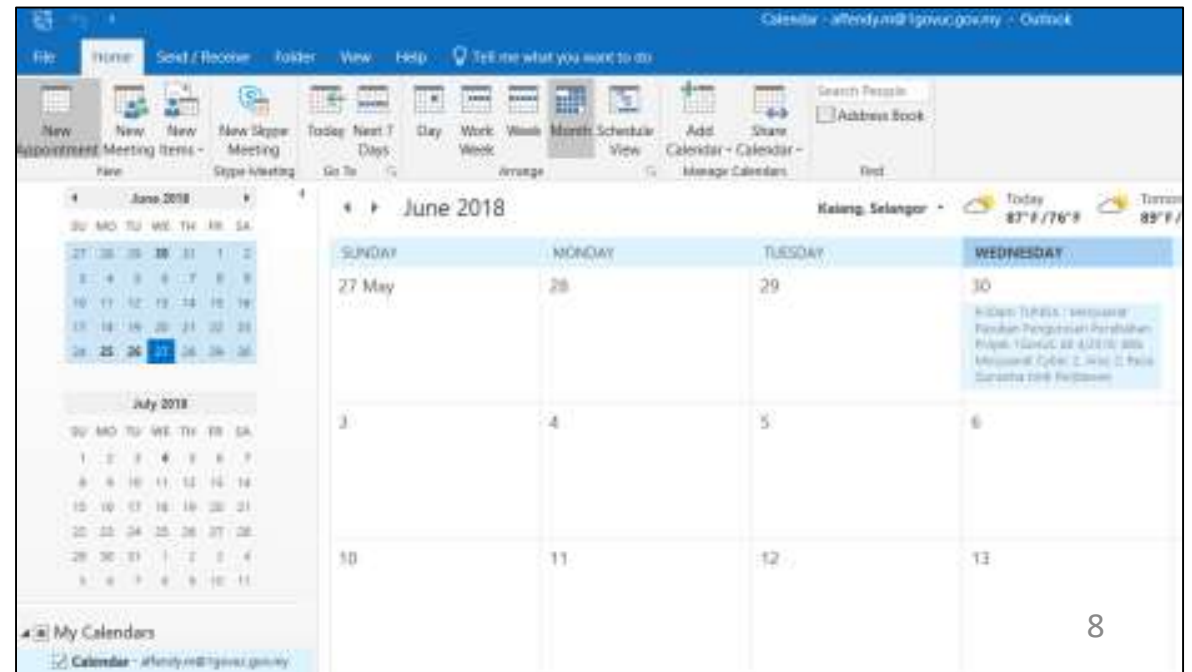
Calendar - affendy.m@1govuc.gov.my - Outlook

File Home Send / Receive Folder View Help Tell me what you want to do

New Appointment New Meeting New Items New Skype Meeting Today Next 7 Days Day Work Week Week Month Schedule View Add Calendar Share Calendar Search People Address Book

New Skype Meeting Go To Arrange Manage Calendars Find

June 2018
SU MO TU WE TH FR SA
27 28 29 30 31 1 2
3 4 5 6 7 8 9
10 11 12 13 14 15 16
17 18 19 20 21 22 23
24 25 26 27 28 29 30

July 2018
SU MO TU WE TH FR SA
1 2 3 4 5 6 7
8 9 10 11 12 13 14
15 16 17 18 19 20 21
22 23 24 25 26 27 28
29 30 31 1 2 3 4
5 6 7 8 9 10 11

My Calendars
Calendar - affendy.m@1govuc.gov.my

June 2018 Kajang, Selangor Today 87°F/76°F Tomorrow 89°F/

| SUNDAY | MONDAY | TUESDAY | WEDNESDAY |
|---|---|---|---|
| 27 May | 28 | 29 | 30 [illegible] |
| 3 | 4 | 5 | 6 |
| 10 | 11 | 12 | 13 |

8